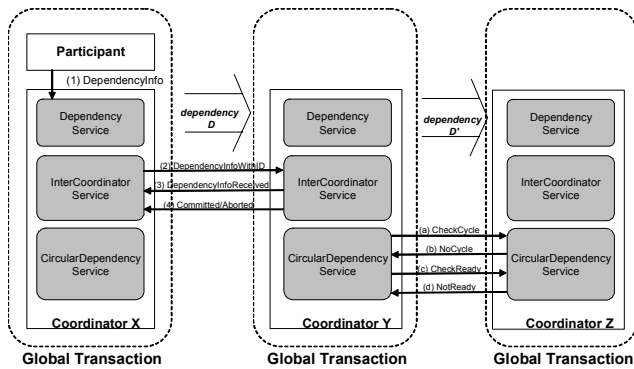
Participant

(1) DependencyInfo

Dependency Service

InterCoordinator Service

CircularDependency Service

Coordinator X

Global Transaction

dependency D

(2) DependencyInfoWithID

(3) DependencyInfoReceived

(4) Committed/Aborted

Dependency Service

InterCoordinator Service

CircularDependency Service

Coordinator Y

Global Transaction

dependency D'

(a) CheckCycle

(b) NoCycle

(c) CheckReady

(d) NotReady

Dependency Service

InterCoordinator Service

CircularDependency Service

Coordinator Z

Global Transaction